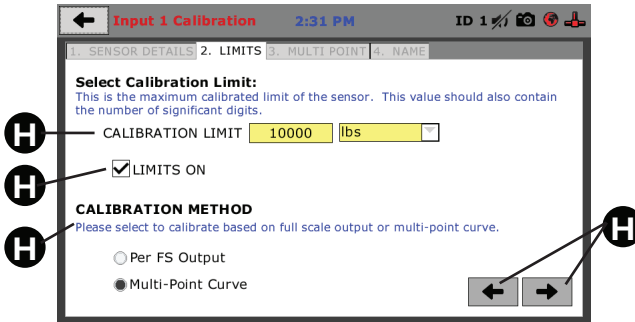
Input 1 Calibration 2:31 PM ID 1

1. SENSOR DETAILS 2. LIMITS 3. MULTI POINT 4. NAME

Select Calibration Limit:
This is the maximum calibrated limit of the sensor. This value should also contain the number of significant digits.

H

CALIBRATION LIMIT 10000 lbs

H

LIMITS ON

CALIBRATION METHOD

H

Please select to calibrate based on full scale output or multi-point curve.

Per FS Output

Multi-Point Curve

H